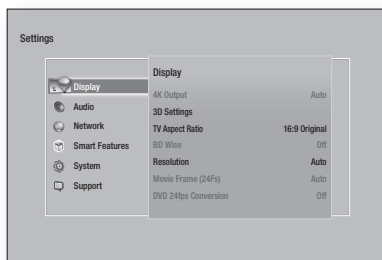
Settings

Display
Audio
Network
Smart Features
System
Support

Display

| | |
|---|---|
| 4K Output | Auto |
| 3D Settings | |
| TV Aspect Ratio | 16:9 Original |
| BD Wise | Off |
| Resolution | Auto |
| Movie Frame (24Fs) | Auto |
| DVD 24fps Conversion | Off |